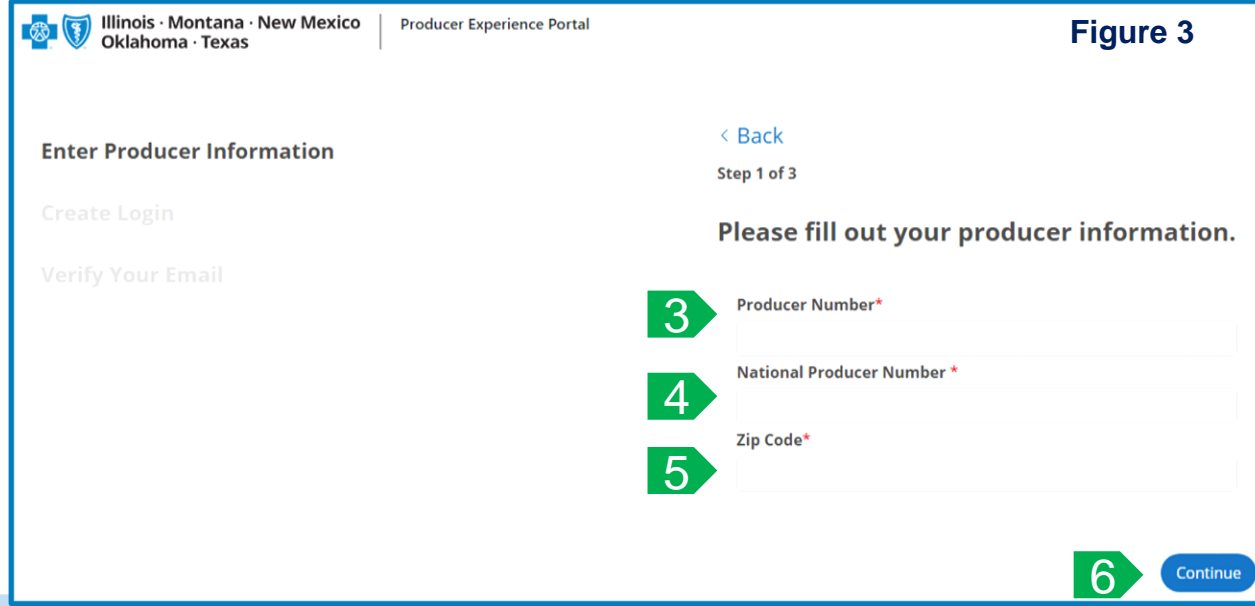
Illinois · Montana · New Mexico
Oklahoma · Texas

Producer Experience Portal

Figure 3

Enter Producer Information

Create Login

Verify Your Email

‹ Back

Step 1 of 3

Please fill out your producer information.

3

Producer Number*

4

National Producer Number *

5

Zip Code*

6

Continue